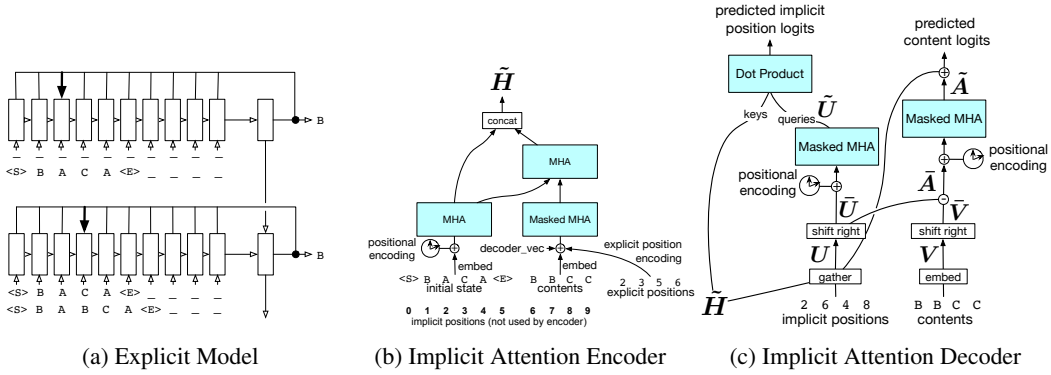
<S> B A C A <E> _ _ _ _

B

<S> B A C A <E> _ _ _ _
<S> B A B C A <E> _ _ _

B

(a) Explicit Model

$\tilde{H}$

concat

MHA

MHA

Masked MHA

positional encoding

embed

decoder_vec

embed

explicit position encoding

<S> B A C A <E>
initial state

B B C C
contents

2 3 5 6
explicit positions

0 1 2 3 4 5 6 7 8 9
implicit positions (not used by encoder)

(b) Implicit Attention Encoder

predicted implicit position logits

Dot Product

keys

queries

$\tilde{U}$

Masked MHA

positional encoding

$\bar{U}$

shift right

$U$

gather

$\tilde{H}$

2 6 4 8
implicit positions

predicted content logits

$\tilde{A}$

Masked MHA

positional encoding

$\bar{A}$

$\bar{V}$

shift right

$V$

embed

B B C C
contents

(c) Implicit Attention Decoder